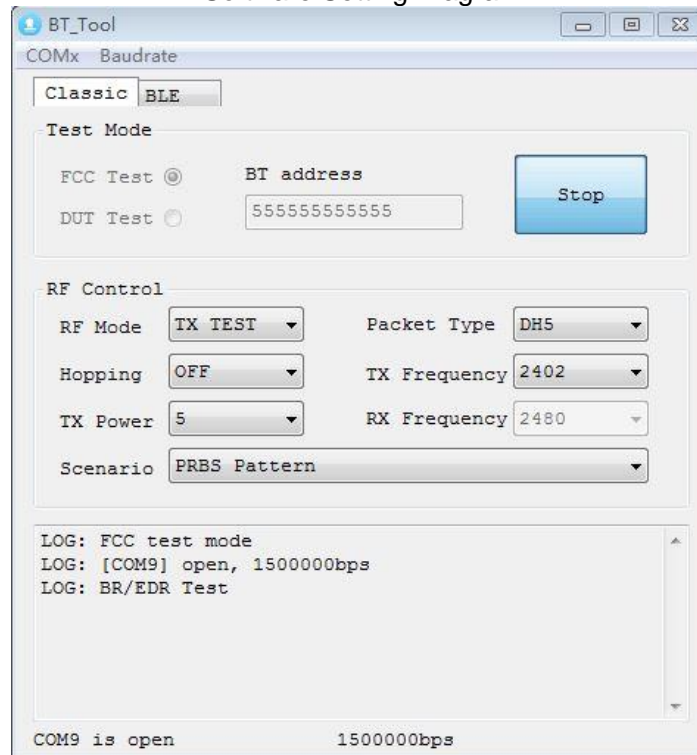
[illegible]

BT_Tool

COMx Baudrate

Classic BLE

Test Mode

FCC Test

DUT Test

BT address

555555555555

Stop

RF Control

RF Mode TX TEST

Packet Type DH5

Hopping OFF

TX Frequency 2402

TX Power 5

RX Frequency 2480

Scenario PRBS Pattern

LOG: FCC test mode
LOG: [COM9] open, 1500000bps
LOG: BR/EDR Test

COM9 is open 1500000bps